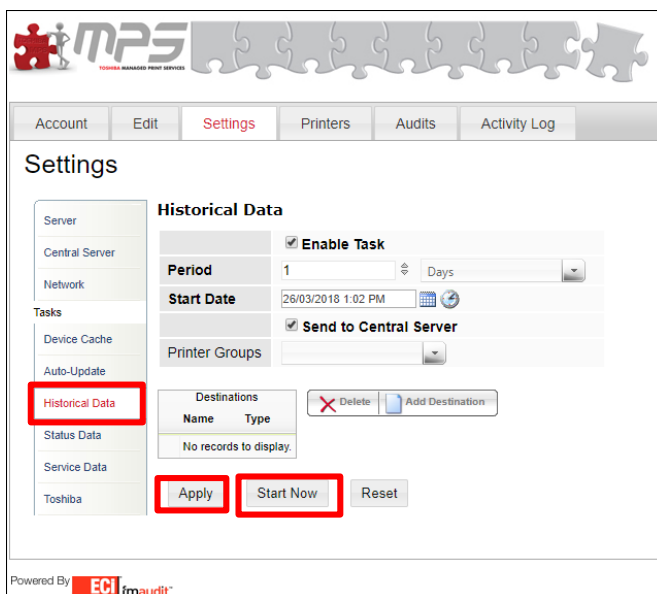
MPS
TOSHIBA MANAGED PRINT SERVICES

Account | Edit | Settings | Printers | Audits | Activity Log

Settings

Server
Central Server
Network
Tasks
Device Cache
Auto-Update
Historical Data
Status Data
Service Data
Toshiba

Historical Data

| | Enable Task |
|---|---|
| Period | 1 Days |
| Start Date | 26/03/2018 1:02 PM |
| | Send to Central Server |
| Printer Groups | |

Destinations

| Name | Type |
|---|---|
| No records to display. | |

Delete | Add Destination

Apply | Start Now | Reset

Powered By ECI fmaudit